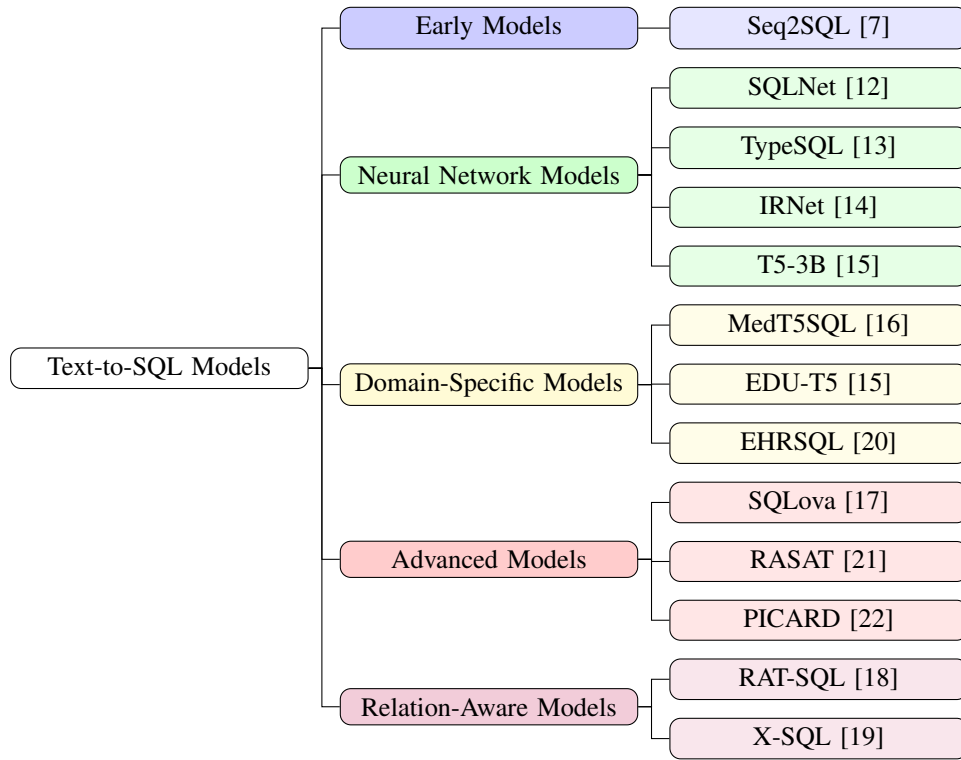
Text-to-SQL Models

Early Models
Seq2SQL [7]

Neural Network Models
SQLNet [12]
TypeSQL [13]
IRNet [14]
T5-3B [15]

Domain-Specific Models
MedT5SQL [16]
EDU-T5 [15]
EHRSQL [20]

Advanced Models
SQLova [17]
RASAT [21]
PICARD [22]

Relation-Aware Models
RAT-SQL [18]
X-SQL [19]